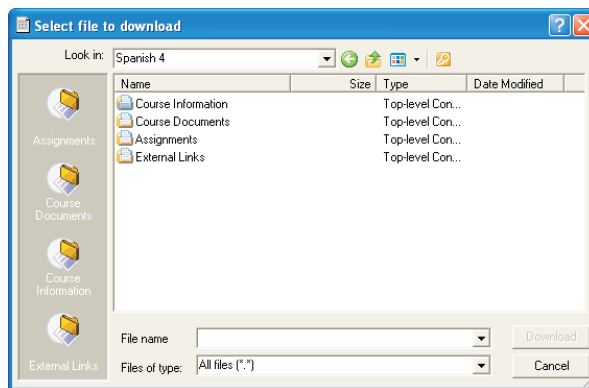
Select file to download

Look in: Spanish 4

Assignments

Course Documents

Course Information

External Links

| Name | Size | Type | Date Modified |
|---|---|---|---|
| Course Information | | Top-level Con... | |
| Course Documents | | Top-level Con... | |
| Assignments | | Top-level Con... | |
| External Links | | Top-level Con... | |

File name

Download

Files of type: All files (*.*)

Cancel